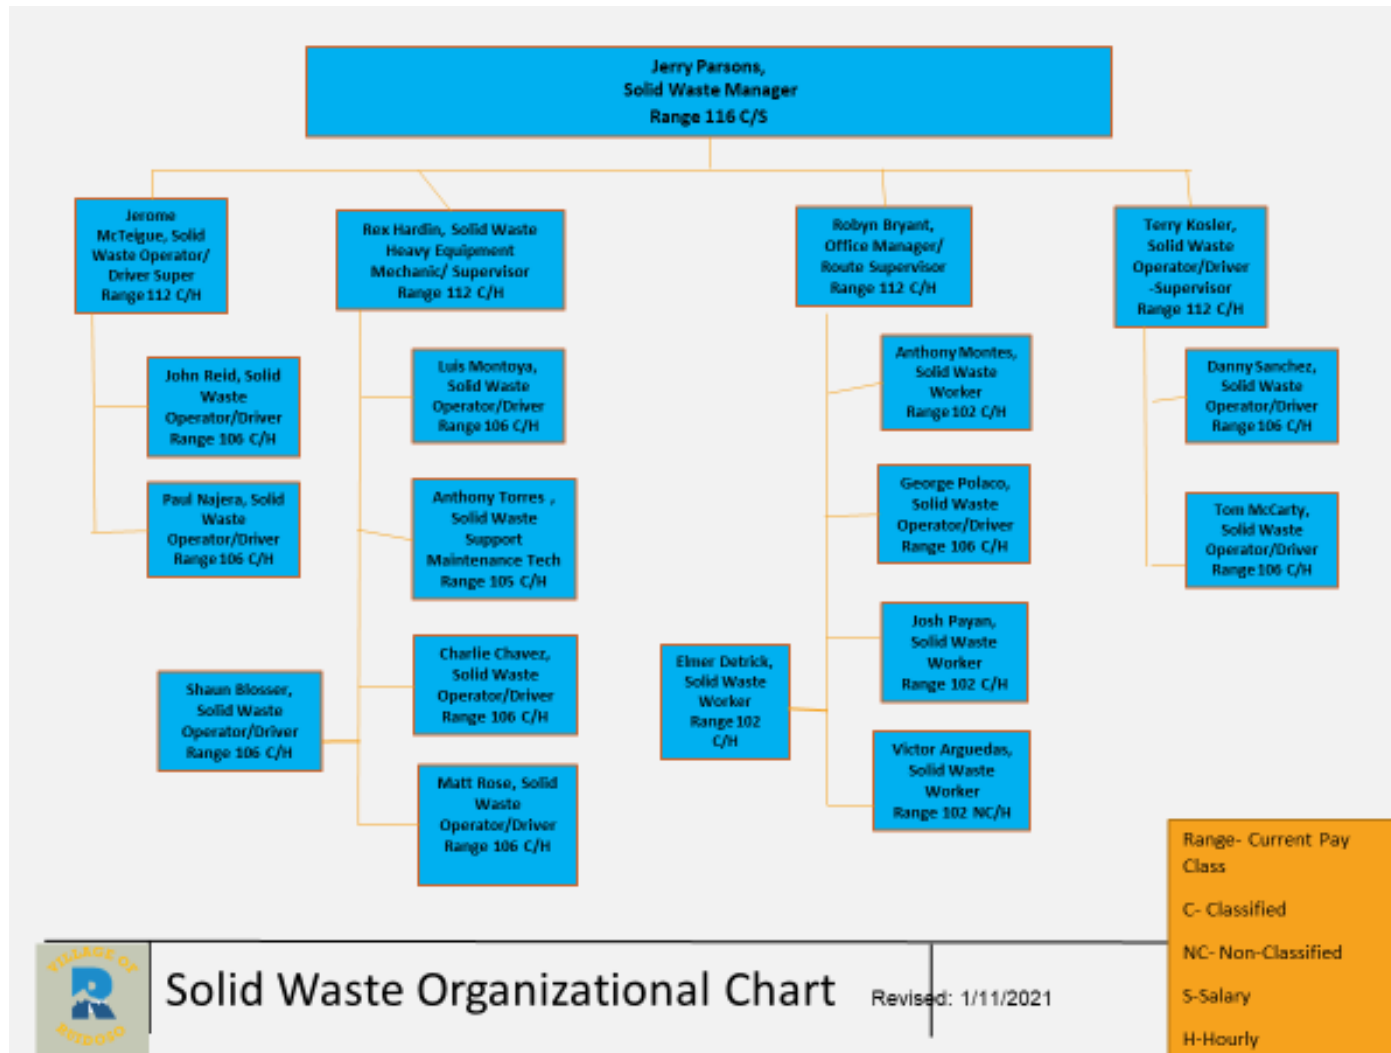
Jerry Parsons, Solid Waste Manager Range 116 C/S

Jerome McTeigue, Solid Waste Operator/ Driver Super Range 112 C/H

Rex Hardin, Solid Waste Heavy Equipment Mechanic/ Supervisor Range 112 C/H

Robyn Bryant, Office Manager/ Route Supervisor Range 112 C/H

Terry Kosler, Solid Waste Operator/Driver -Supervisor Range 112 C/H

John Reid, Solid Waste Operator/Driver Range 106 C/H

Paul Najera, Solid Waste Operator/Driver Range 106 C/H

Luis Montoya, Solid Waste Operator/Driver Range 106 C/H

Anthony Torres , Solid Waste Support Maintenance Tech Range 105 C/H

Charlie Chavez, Solid Waste Operator/Driver Range 106 C/H

Shaun Blosser, Solid Waste Operator/Driver Range 106 C/H

Matt Rose, Solid Waste Operator/Driver Range 106 C/H

Anthony Montes, Solid Waste Worker Range 102 C/H

George Polaco, Solid Waste Operator/Driver Range 106 C/H

Josh Payan, Solid Waste Worker Range 102 C/H

Elmer Detrick, Solid Waste Worker Range 102 C/H

Victor Arguedas, Solid Waste Worker Range 102 NC/H

Danny Sanchez, Solid Waste Operator/Driver Range 106 C/H

Tom McCarty, Solid Waste Operator/Driver Range 106 C/H

Range- Current Pay Class

C- Classified

NC- Non-Classified

S-Salary

H-Hourly

VILLAGE OF RUIDOSO

Solid Waste Organizational Chart

Revised: 1/11/2021